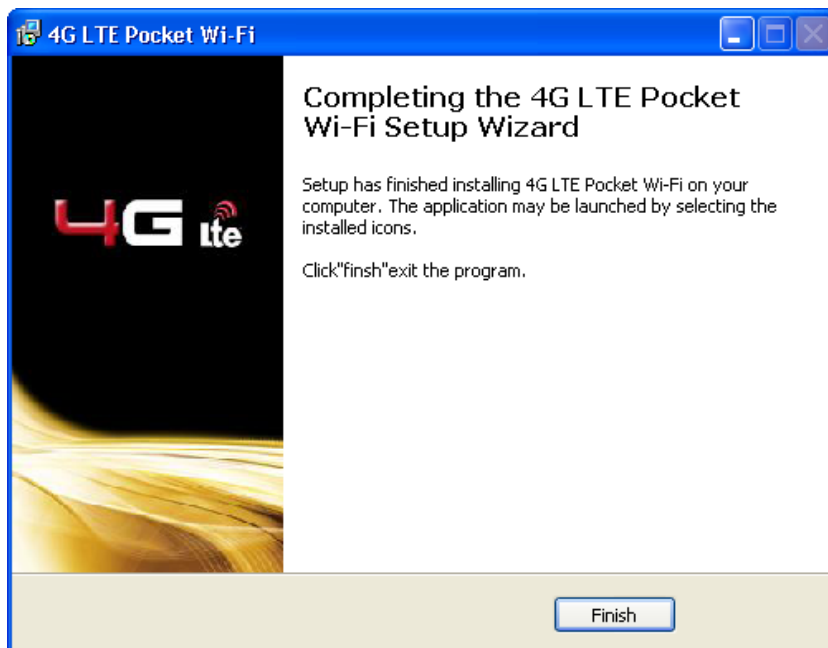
4G LTE Pocket Wi-Fi

4G lte

Completing the 4G LTE Pocket Wi-Fi Setup Wizard

Setup has finished installing 4G LTE Pocket Wi-Fi on your computer. The application may be launched by selecting the installed icons.

Click"finsh"exit the program.

Finish